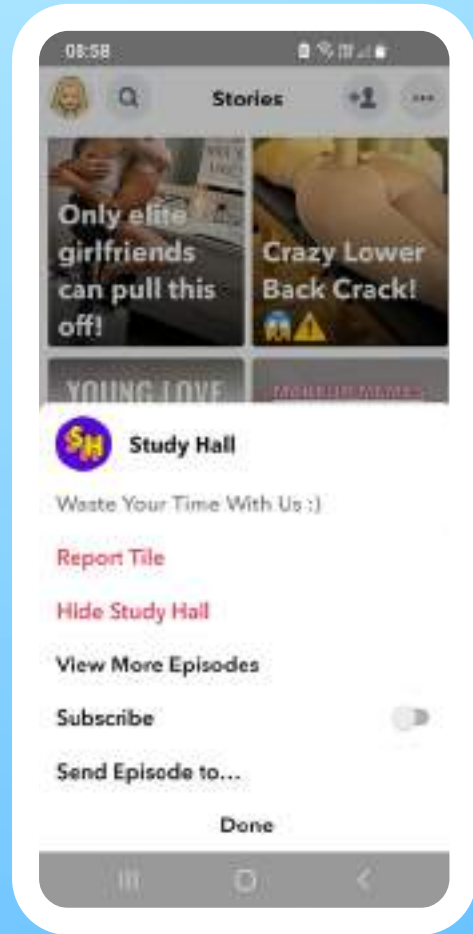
08:58

Stories

Only elite girlfriends can pull this off!

Crazy Lower Back Crack! 😱⚠️

YOUNG LOVE

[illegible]

SH

Study Hall

Waste Your Time With Us :)

Report Tile

Hide Study Hall

View More Episodes

Subscribe

Send Episode to...

Done